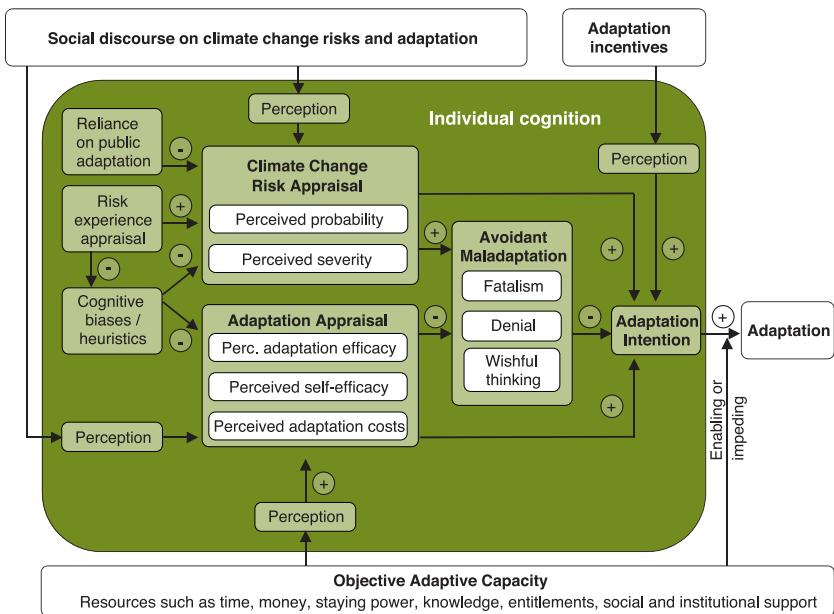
Social discourse on climate change risks and adaptation

Adaptation incentives

Perception

Individual cognition

Reliance on public adaptation

-

Climate Change Risk Appraisal

Perceived probability

Perceived severity

Perception

Risk experience appraisal

+

-

-

+

Avoidant Maladaptation

Fatalism

Denial

Wishful thinking

+

+

Cognitive biases / heuristics

-

Adaptation Appraisal

Perc. adaptation efficacy

Perceived self-efficacy

Perceived adaptation costs

-

-

Adaptation Intention

+

Adaptation

Perception

+

Enabling or impeding

+

Perception

Objective Adaptive Capacity

Resources such as time, money, staying power, knowledge, entitlements, social and institutional support